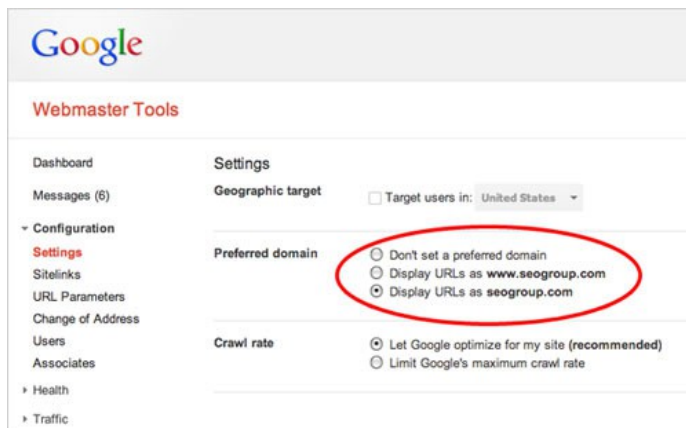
Google

Webmaster Tools

Dashboard

Messages (6)

Configuration

Settings

Sitelinks

URL Parameters

Change of Address

Users

Associates

Health

Traffic

Settings

Geographic target

Target users in: United States

Preferred domain

Don't set a preferred domain

Display URLs as **www.seogroup.com**

Display URLs as **seogroup.com**

Crawl rate

Let Google optimize for my site **(recommended)**

Limit Google's maximum crawl rate